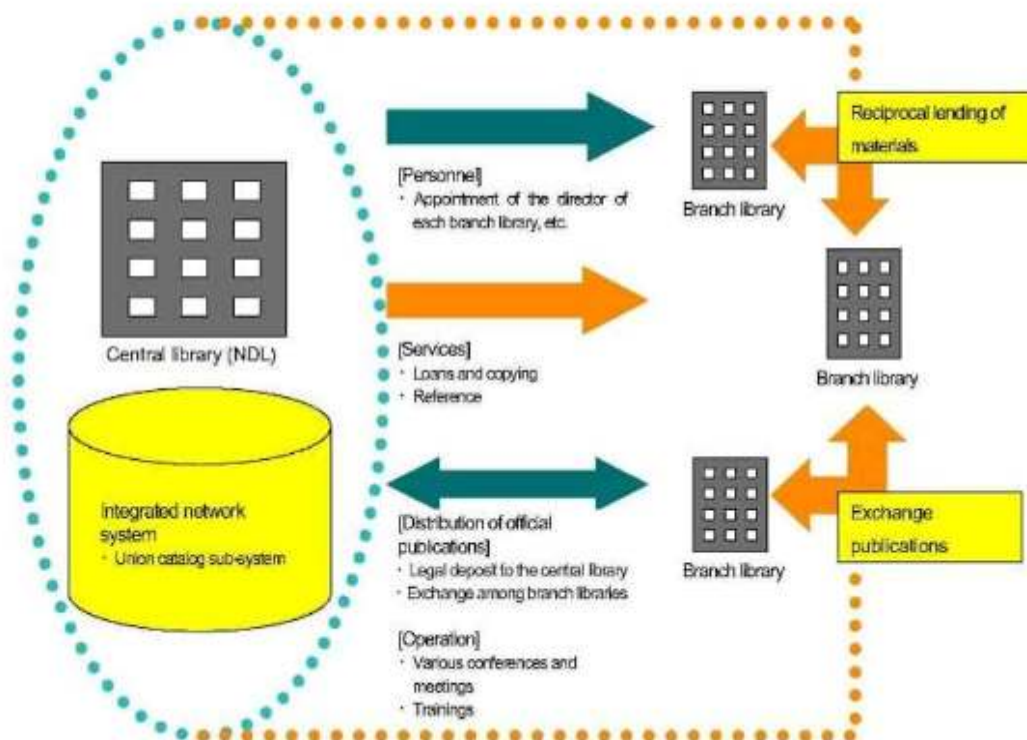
Central library (NDL)

Integrated network system
・ Union catalog sub-system

[Personnel]
・ Appointment of the director of each branch library, etc.

[Services]
・ Loans and copying
・ Reference

[Distribution of official publications]
・ Legal deposit to the central library
・ Exchange among branch libraries

[Operation]
・ Various conferences and meetings
・ Trainings

Branch library

Reciprocal lending of materials

Branch library

Branch library

Exchange publications